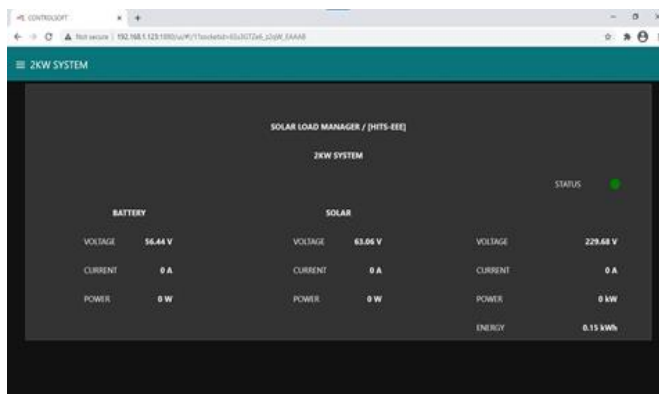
CONTROLSOFT
Not secure | 192.168.1.123:1880/ui/#!/1?socketid=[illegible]

≡ 2KW SYSTEM

SOLAR LOAD MANAGER / [HITS-EEE]

2KW SYSTEM

STATUS

BATTERY

VOLTAGE 56.44 V

CURRENT 0 A

POWER 0 W

SOLAR

VOLTAGE 63.06 V

CURRENT 0 A

POWER 0 W

VOLTAGE 229.68 V

CURRENT 0 A

POWER 0 kW

ENERGY 0.15 kWh